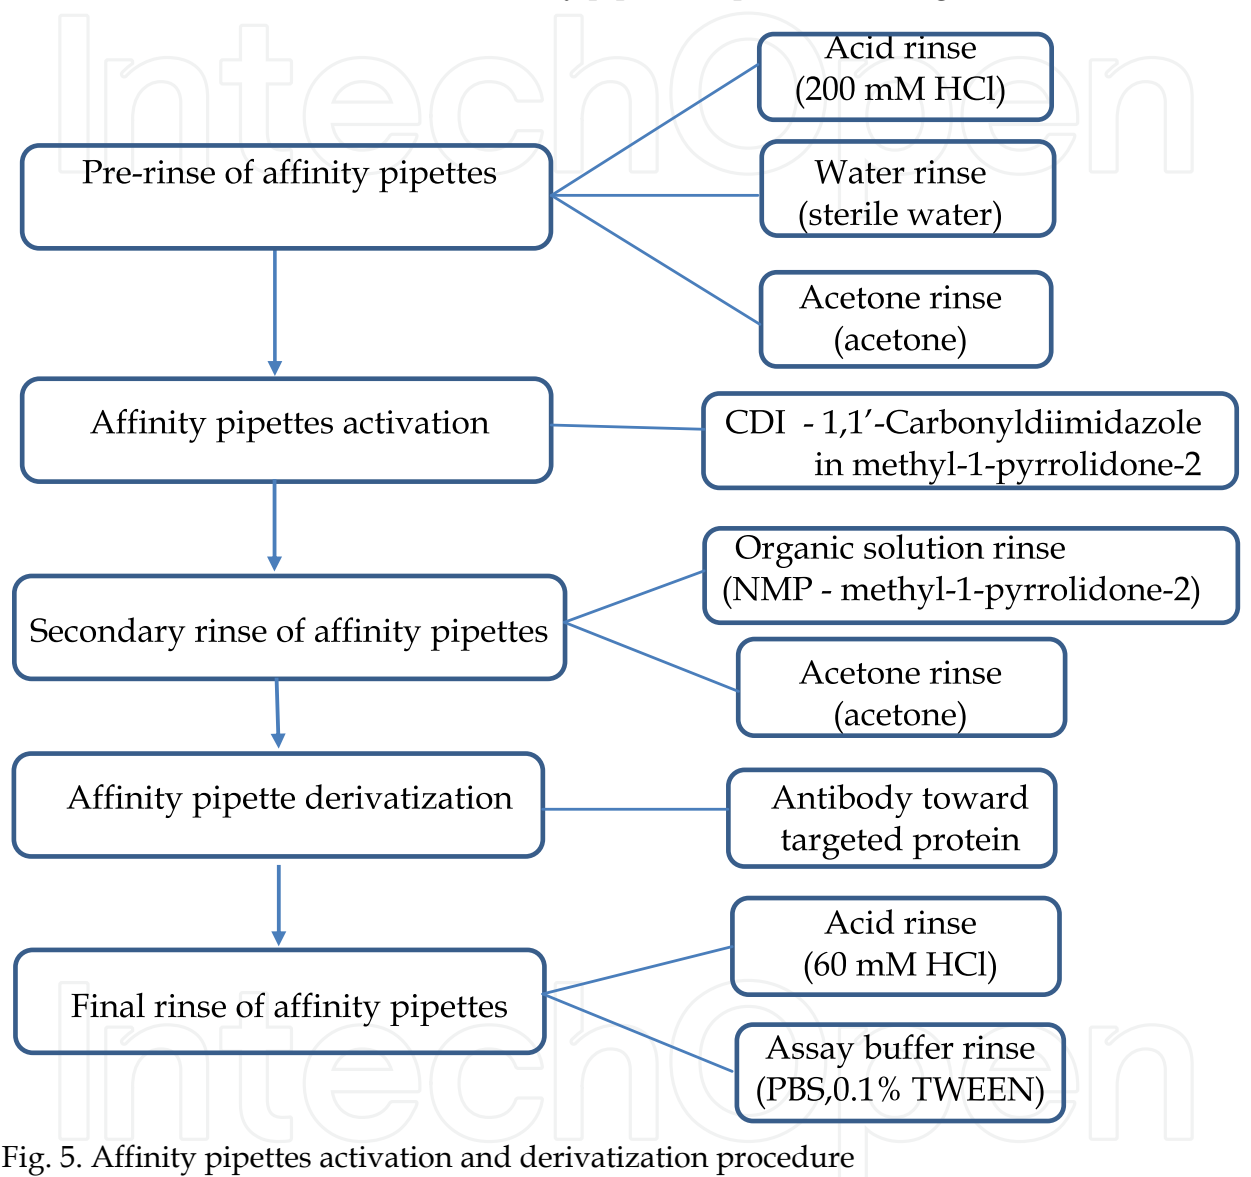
IntechOpen

Pre-rinse of affinity pipettes

Acid rinse (200 mM HCl)

Water rinse (sterile water)

Acetone rinse (acetone)

Affinity pipettes activation

CDI - 1,1′-Carbonyldiimidazole in methyl-1-pyrrolidone-2

Secondary rinse of affinity pipettes

Organic solution rinse (NMP - methyl-1-pyrrolidone-2)

Acetone rinse (acetone)

Affinity pipette derivatization

Antibody toward targeted protein

Final rinse of affinity pipettes

Acid rinse (60 mM HCl)

Assay buffer rinse (PBS,0.1% TWEEN)

IntechOpen

Fig. 5. Affinity pipettes activation and derivatization procedure